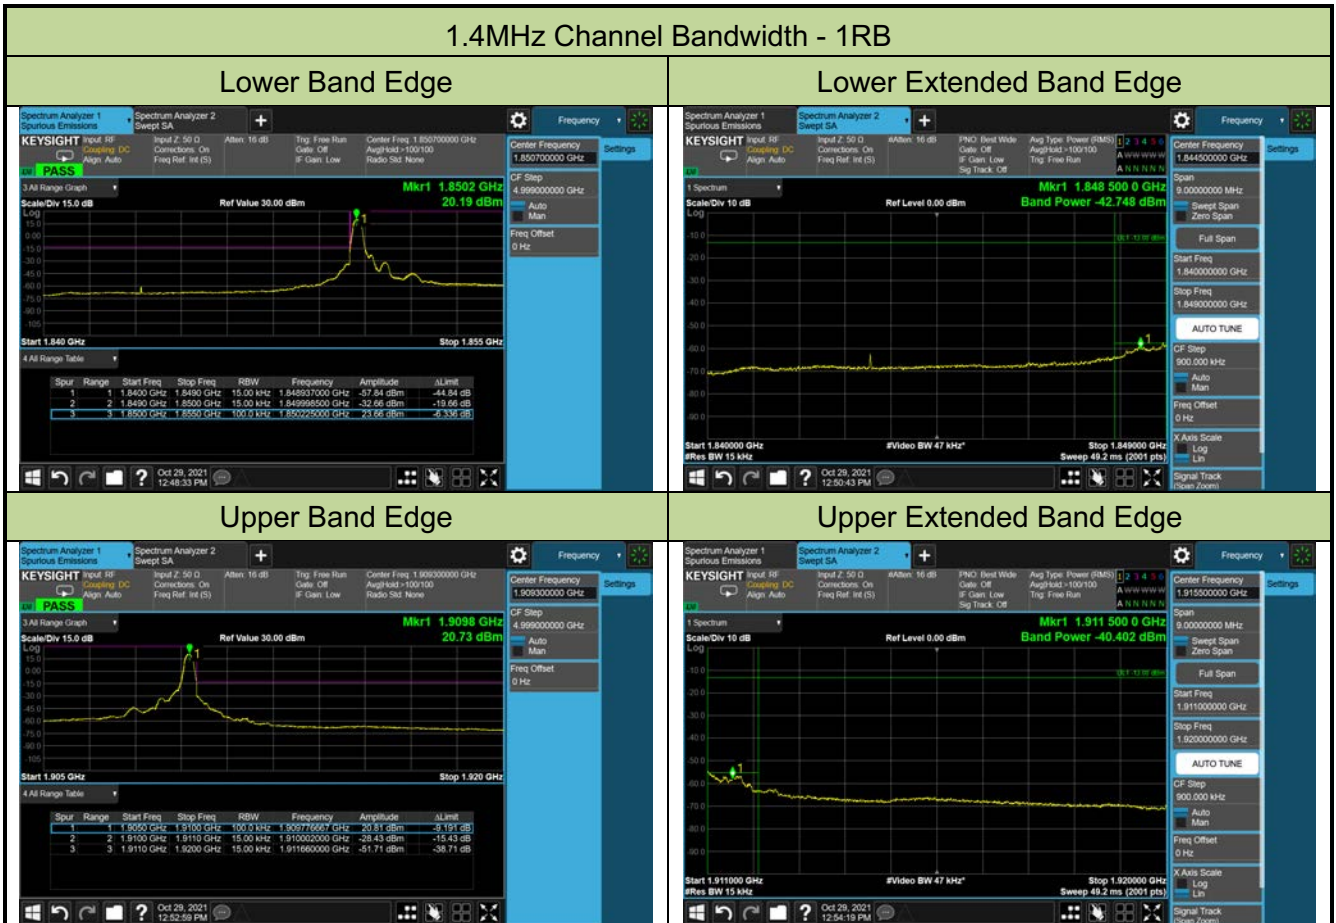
1.4MHz Channel Bandwidth - 1RB

| Lower Band Edge | Lower Extended Band Edge |
|---|---|
| Spectrum Analyzer 1 Spurious Emissions; Spectrum Analyzer 2 Swept SA; Frequency; KEYSIGHT Input: RF Coupling: DC Align: Auto; Input Z: 50 Ω Corrections: On Freq Ref: Int (S); Atten: 16 dB; Trig: Free Run Gate: Off IF Gain: Low; Center Freq: 1.850700000 GHz Avg\|Hold:>100/100 Radio Std: None; PASS; Center Frequency 1.850700000 GHz; Settings; 3 All Range Graph; Mkr1 1.8502 GHz 20.19 dBm; Scale/Div 15.0 dB; Ref Value 30.00 dBm; Log; 15.0, 0.00, -15.0, -30.0, -45.0, -60.0, -75.0, -90.0, -105; Start 1.840 GHz; Stop 1.855 GHz; CF Step 4.999000000 GHz; Auto; Man; Freq Offset 0 Hz; 4 All Range Table | Spectrum Analyzer 1 Spurious Emissions; Spectrum Analyzer 2 Swept SA; Frequency; KEYSIGHT Input: RF Coupling: DC Align: Auto; Input Z: 50 Ω Corrections: On Freq Ref: Int (S); #Atten: 16 dB; PNO: Best Wide Gate: Off IF Gain: Low Sig Track: Off; Avg Type: Power (RMS) Avg\|Hold:>100/100 Trig: Free Run; 1 2 3 4 5 6; A WWWWW; A NNNNN; Center Frequency 1.844500000 GHz; Settings; 1 Spectrum; Mkr1 1.848 500 0 GHz; Band Power -42.748 dBm; Scale/Div 10 dB; Ref Level 0.00 dBm; Log; -10.0, -20.0, -30.0, -40.0, -50.0, -60.0, -70.0, -80.0, -90.0; Start 1.840000 GHz; #Res BW 15 kHz; #Video BW 47 kHz*; Stop 1.849000 GHz; Sweep 49.2 ms (2001 pts); Span 9.000000000 MHz; Swept Span; Zero Span; Full Span; Start Freq 1.840000000 GHz; Stop Freq 1.849000000 GHz; AUTO TUNE; CF Step 900.000 kHz; Auto; Man; Freq Offset 0 Hz; X Axis Scale; Log; Lin; Signal Track (Span Zoom); Oct 29, 2021 12:50:43 PM |

| Spur | Range | Start Freq | Stop Freq | RBW | Frequency | Amplitude | ΔLimit |
|---|---|---|---|---|---|---|---|
| 1 | 1 | 1.8400 GHz | 1.8490 GHz | 15.00 kHz | 1.848937000 GHz | -57.84 dBm | -44.84 dB |
| 2 | 2 | 1.8490 GHz | 1.8500 GHz | 15.00 kHz | 1.849998500 GHz | -32.66 dBm | -19.66 dB |
| 3 | 3 | 1.8500 GHz | 1.8550 GHz | 100.0 kHz | 1.850225000 GHz | 23.66 dBm | -6.336 dB |

Oct 29, 2021 12:48:33 PM

| Upper Band Edge | Upper Extended Band Edge |
|---|---|
| Spectrum Analyzer 1 Spurious Emissions; Spectrum Analyzer 2 Swept SA; Frequency; KEYSIGHT Input: RF Coupling: DC Align: Auto; Input Z: 50 Ω Corrections: On Freq Ref: Int (S); Atten: 16 dB; Trig: Free Run Gate: Off IF Gain: Low; Center Freq: 1.909300000 GHz Avg\|Hold:>100/100 Radio Std: None; PASS; Center Frequency 1.909300000 GHz; Settings; 3 All Range Graph; Mkr1 1.9098 GHz 20.73 dBm; Scale/Div 15.0 dB; Ref Value 30.00 dBm; Log; 15.0, 0.00, -15.0, -30.0, -45.0, -60.0, -75.0, -90.0, -105; Start 1.905 GHz; Stop 1.920 GHz; CF Step 4.999000000 GHz; Auto; Man; Freq Offset 0 Hz; 4 All Range Table | Spectrum Analyzer 1 Spurious Emissions; Spectrum Analyzer 2 Swept SA; Frequency; KEYSIGHT Input: RF Coupling: DC Align: Auto; Input Z: 50 Ω Corrections: On Freq Ref: Int (S); #Atten: 16 dB; PNO: Best Wide Gate: Off IF Gain: Low Sig Track: Off; Avg Type: Power (RMS) Avg\|Hold:>100/100 Trig: Free Run; 1 2 3 4 5 6; A WWWWW; A NNNNN; Center Frequency 1.915500000 GHz; Settings; 1 Spectrum; Mkr1 1.911 500 0 GHz; Band Power -40.402 dBm; Scale/Div 10 dB; Ref Level 0.00 dBm; Log; -10.0, -20.0, -30.0, -40.0, -50.0, -60.0, -70.0, -80.0, -90.0; Start 1.911000 GHz; #Res BW 15 kHz; #Video BW 47 kHz*; Stop 1.920000 GHz; Sweep 49.2 ms (2001 pts); Span 9.000000000 MHz; Swept Span; Zero Span; Full Span; Start Freq 1.911000000 GHz; Stop Freq 1.920000000 GHz; AUTO TUNE; CF Step 900.000 kHz; Auto; Man; Freq Offset 0 Hz; X Axis Scale; Log; Lin; Signal Track (Span Zoom); Oct 29, 2021 12:54:19 PM |

| Spur | Range | Start Freq | Stop Freq | RBW | Frequency | Amplitude | ΔLimit |
|---|---|---|---|---|---|---|---|
| 1 | 1 | 1.9050 GHz | 1.9100 GHz | 100.0 kHz | 1.909776667 GHz | 20.81 dBm | -9.191 dB |
| 2 | 2 | 1.9100 GHz | 1.9110 GHz | 15.00 kHz | 1.910002000 GHz | -28.43 dBm | -15.43 dB |
| 3 | 3 | 1.9110 GHz | 1.9200 GHz | 15.00 kHz | 1.911660000 GHz | -51.71 dBm | -38.71 dB |

Oct 29, 2021 12:52:59 PM